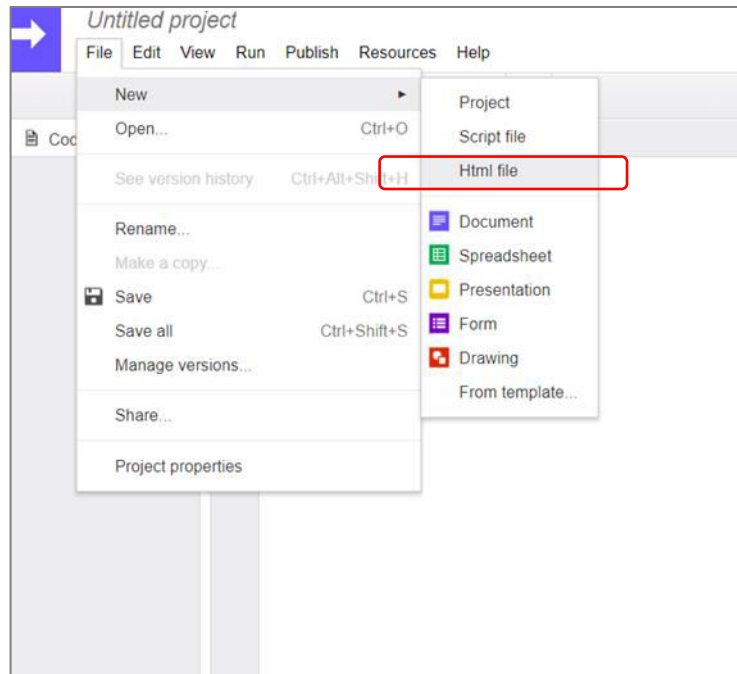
Untitled project
File Edit View Run Publish Resources Help

Cod

New
Open... Ctrl+O
See version history Ctrl+Alt+Shift+H
Rename...
Make a copy...
Save Ctrl+S
Save all Ctrl+Shift+S
Manage versions...
Share...
Project properties

Project
Script file
Html file
Document
Spreadsheet
Presentation
Form
Drawing
From template...